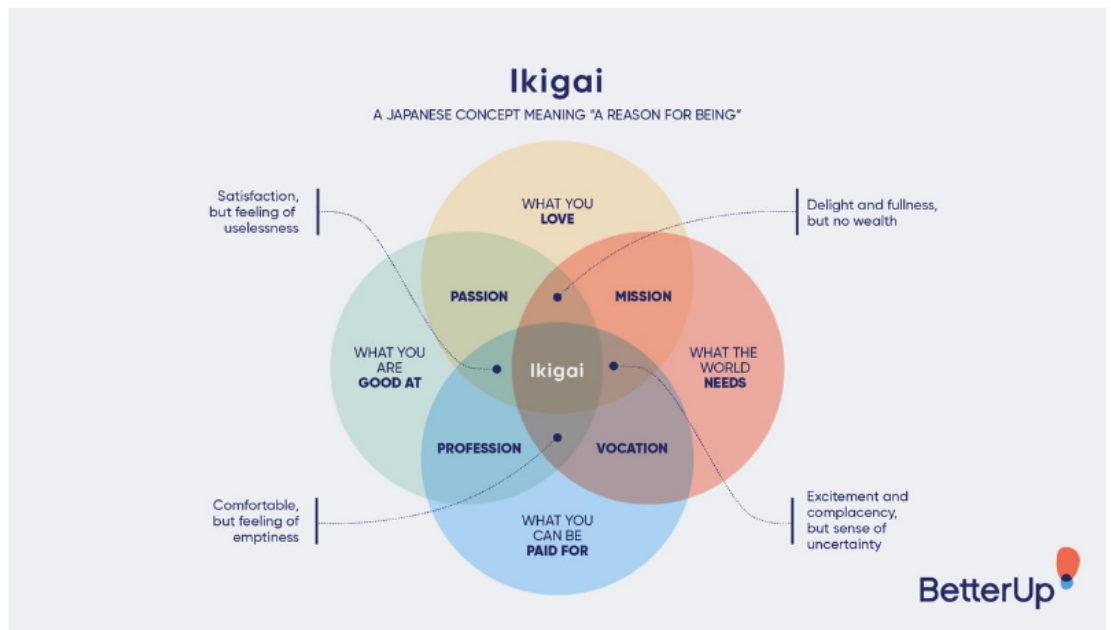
Ikigai

A JAPANESE CONCEPT MEANING "A REASON FOR BEING"

Satisfaction, but feeling of uselessness

Delight and fullness, but no wealth

WHAT YOU LOVE

PASSION

MISSION

WHAT YOU ARE GOOD AT

Ikigai

WHAT THE WORLD NEEDS

PROFESSION

VOCATION

WHAT YOU CAN BE PAID FOR

Comfortable, but feeling of emptiness

Excitement and complacency, but sense of uncertainty

BetterUp